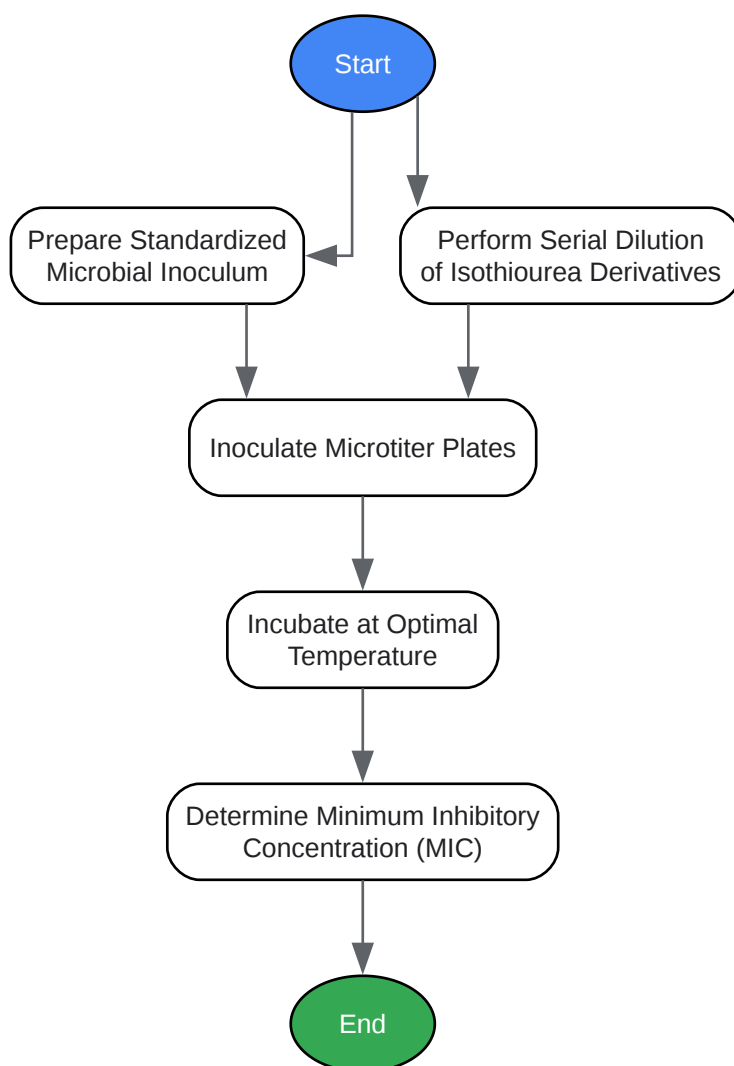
Start

Prepare Standardized Microbial Inoculum

Perform Serial Dilution of Isothiourea Derivatives

Inoculate Microtiter Plates

Incubate at Optimal Temperature

Determine Minimum Inhibitory Concentration (MIC)

End